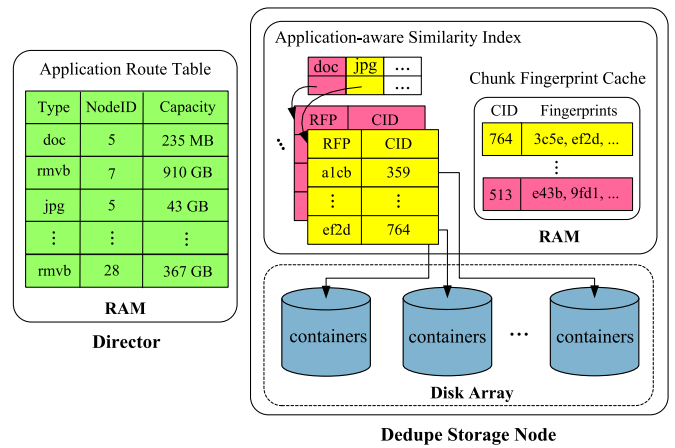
Application Route Table

| Type | NodeID | Capacity |
|---|---|---|
| doc | 5 | 235 MB |
| rmvb | 7 | 910 GB |
| jpg | 5 | 43 GB |
| ⋮ | ⋮ | ⋮ |
| rmvb | 28 | 367 GB |

RAM

Director

Application-aware Similarity Index

| doc | jpg | ... |
|---|---|---|
| | ... | |

RFP CID

| RFP | CID |
|---|---|
| a1cb | 359 |
| ⋮ | ⋮ |
| ef2d | 764 |

Chunk Fingerprint Cache

| CID | Fingerprints |
|---|---|
| 764 | 3c5e, ef2d, ... |
| | ⋮ |
| 513 | e43b, 9fd1, ... |

RAM

containers containers ... containers

Disk Array

Dedupe Storage Node